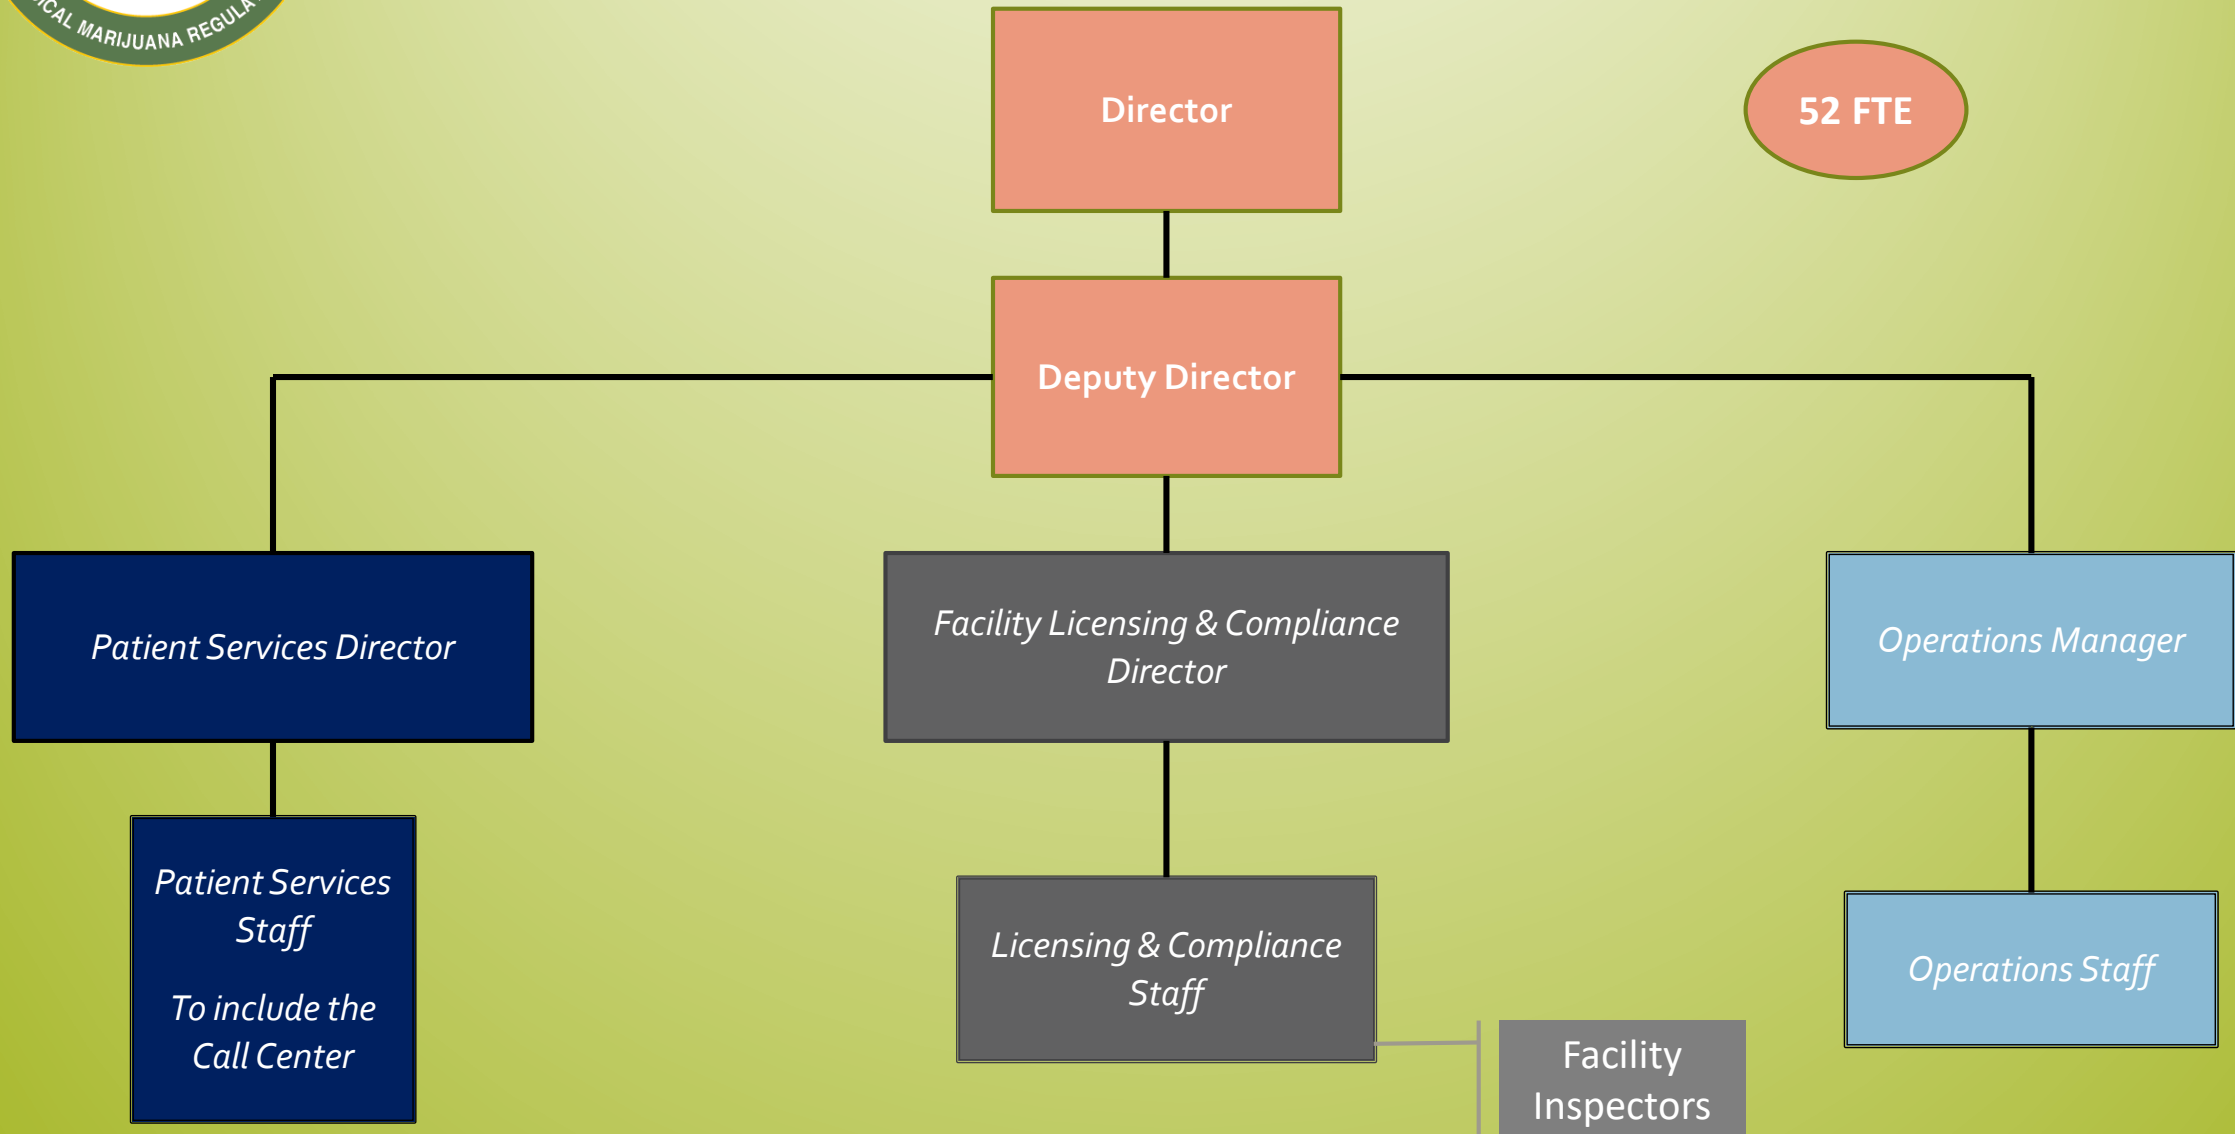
CAL MARIJUANA REGULA

Director

52 FTE

Deputy Director

Patient Services Director

Facility Licensing & Compliance Director

Operations Manager

Patient Services Staff

To include the Call Center

Licensing & Compliance Staff

Facility Inspectors

Operations Staff